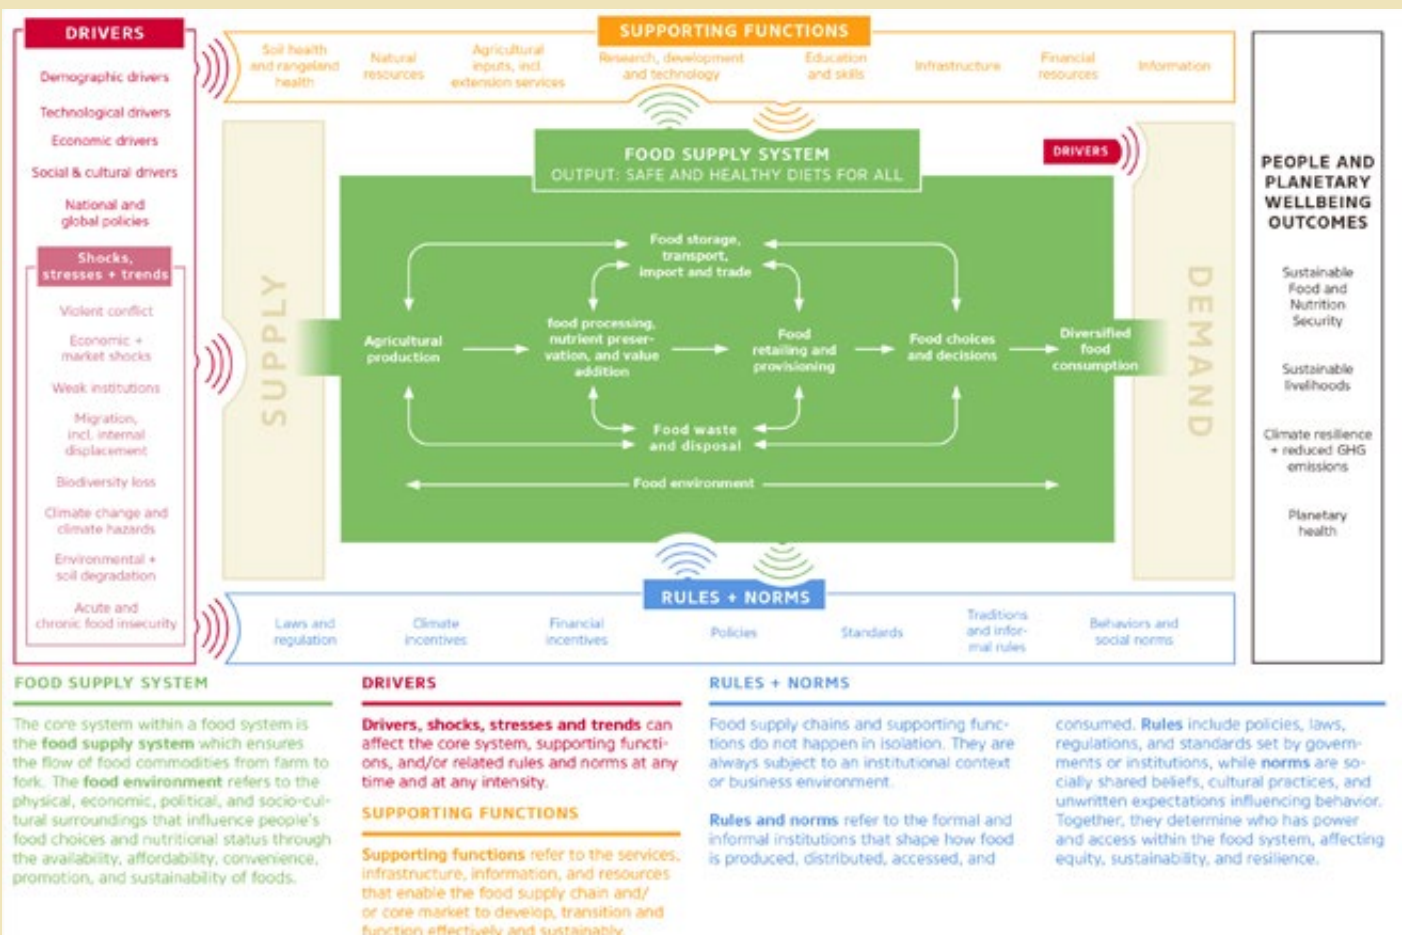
DRIVERS

Demographic drivers

Technological drivers

Economic drivers

Social & cultural drivers

National and global policies

Shocks, stresses + trends

Violent conflict

Economic + market shocks

Weak institutions

Migration, incl. internal displacement

Biodiversity loss

Climate change and climate hazards

Environmental + soil degradation

Acute and chronic food insecurity

SUPPORTING FUNCTIONS

Soil health and rangeland health

Natural resources

Agricultural inputs, incl. extension services

Research, development and technology

Education and skills

Infrastructure

Financial resources

Information

SUPPLY

FOOD SUPPLY SYSTEM
OUTPUT: SAFE AND HEALTHY DIETS FOR ALL

DRIVERS

Food storage, transport, import and trade

Agricultural production

food processing, nutrient preservation, and value addition

Food retailing and provisioning

Food choices and decisions

Diversified food consumption

Food waste and disposal

Food environment

DEMAND

PEOPLE AND PLANETARY WELLBEING OUTCOMES

Sustainable Food and Nutrition Security

Sustainable livelihoods

Climate resilience + reduced GHG emissions

Planetary health

RULES + NORMS

Laws and regulation

Climate incentives

Financial incentives

Policies

Standards

Traditions and informal rules

Behaviors and social norms

FOOD SUPPLY SYSTEM

The core system within a food system is the food supply system which ensures the flow of food commodities from farm to fork. The food environment refers to the physical, economic, political, and socio-cultural surroundings that influence people's food choices and nutritional status through the availability, affordability, convenience, promotion, and sustainability of foods.

DRIVERS

Drivers, shocks, stresses and trends can affect the core system, supporting functions and norms at any time and at any intensity.

SUPPORTING FUNCTIONS

Supporting functions refer to the services, infrastructure, information, and resources that enable the food supply chain and/or core market to develop, transition and function effectively and sustainably.

RULES + NORMS

Food supply chains and supporting functions do not happen in isolation. They are always subject to an institutional context or business environment.

Rules and norms refer to the formal and informal institutions that shape how food is produced, distributed, accessed, and consumed. Rules include policies, laws, regulations, and standards set by governments or institutions, while norms are socially shared beliefs, cultural practices, and unwritten expectations influencing behavior. Together, they determine who has power and access within the food system, affecting equity, sustainability, and resilience.